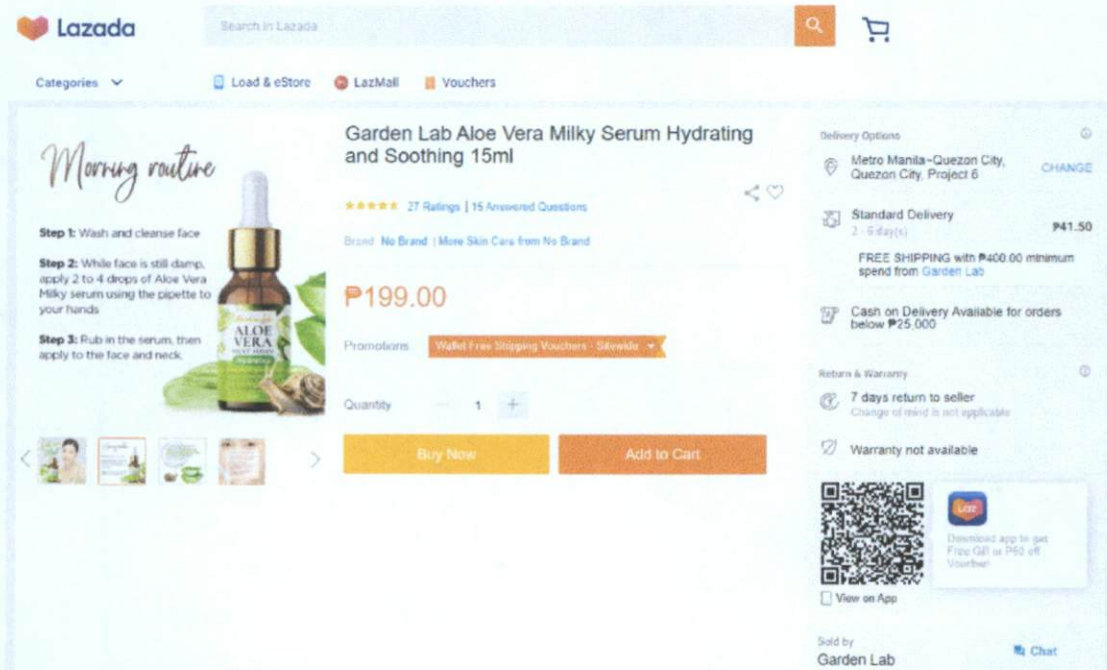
Lazada

Search in Lazada

Categories

Load & eStore

LazMall

Vouchers

Morning routine

Step 1: Wash and cleanse face

Step 2: While face is still damp, apply 2 to 4 drops of Aloe Vera Milky serum using the pipette to your hands

Step 3: Rub in the serum, then apply to the face and neck.

ALOE VERA

Garden Lab Aloe Vera Milky Serum Hydrating and Soothing 15ml

★★★★★ 27 Ratings | 15 Answered Questions

Brand No Brand | More Skin Care from No Brand

₱199.00

Promotions Wallet Free Shipping Vouchers - Sitewide

Quantity − 1 +

Buy Now

Add to Cart

Delivery Options

Metro Manila~Quezon City, Quezon City, Project 6

CHANGE

Standard Delivery

2 - 6 day(s)

₱41.50

FREE SHIPPING with ₱400.00 minimum spend from Garden Lab

Cash on Delivery Available for orders below ₱25,000

Return & Warranty

7 days return to seller

Change of mind is not applicable

Warranty not available

Download app to get Free Gift or ₱50 off Voucher

View on App

Sold by

Garden Lab

Chat